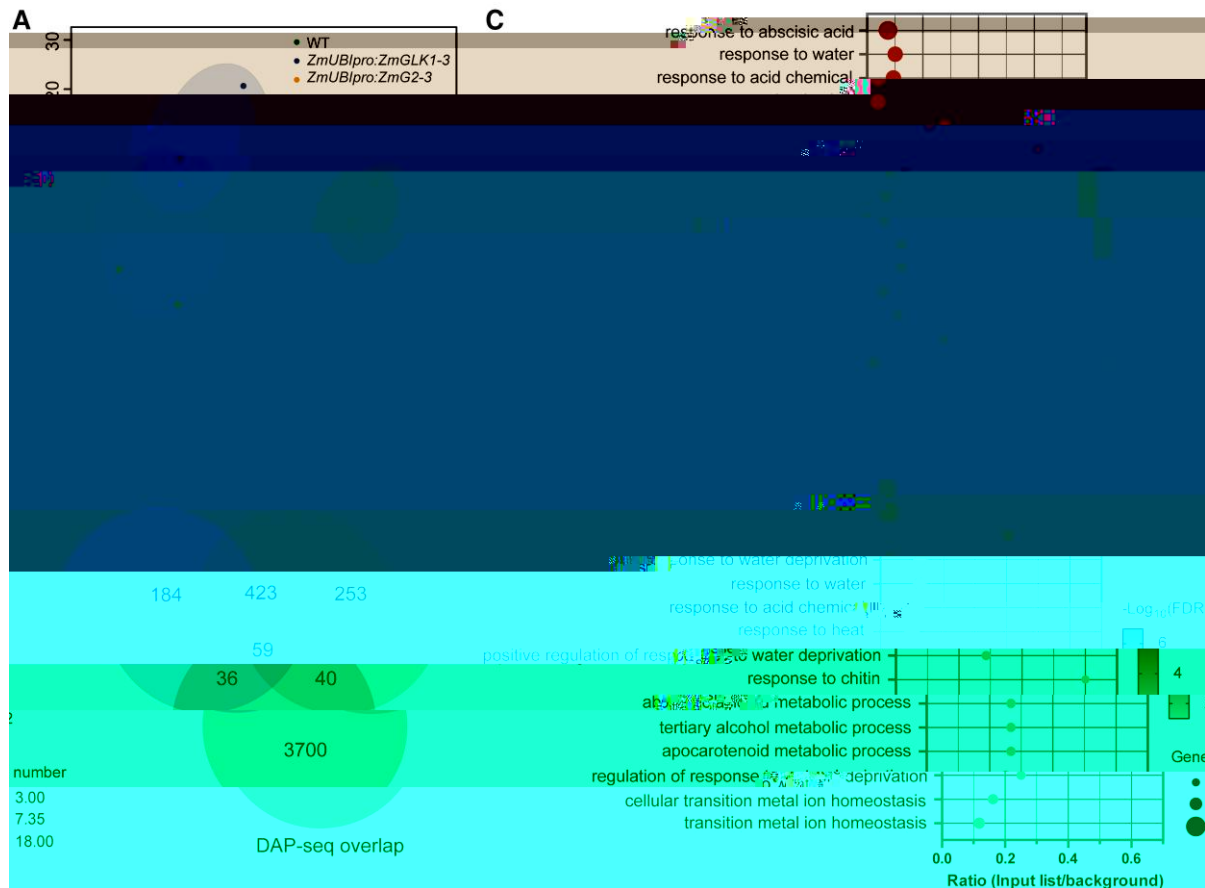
A

30

20

• WT
• ZmUBIpro:ZmGLK1-3
• ZmUBIpro:ZmG2-3

C

response to abscisic acid
response to water
response to acid chemical

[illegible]onse to water deprivation
response to water
response to acid chemical
response to heat
positive regulation of resp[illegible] water deprivation
response to chitin
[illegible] metabolic process
tertiary alcohol metabolic process
apocarotenoid metabolic process
regulation of response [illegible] deprivation
cellular transition metal ion homeostasis
transition metal ion homeostasis

-Log$_{10}$(FDR)
6
4

Gene

0.0 0.2 0.4 0.6
Ratio (Input list/background)

184 423 253
59
36 40
3700

DAP-seq overlap

number
3.00
7.35
18.00